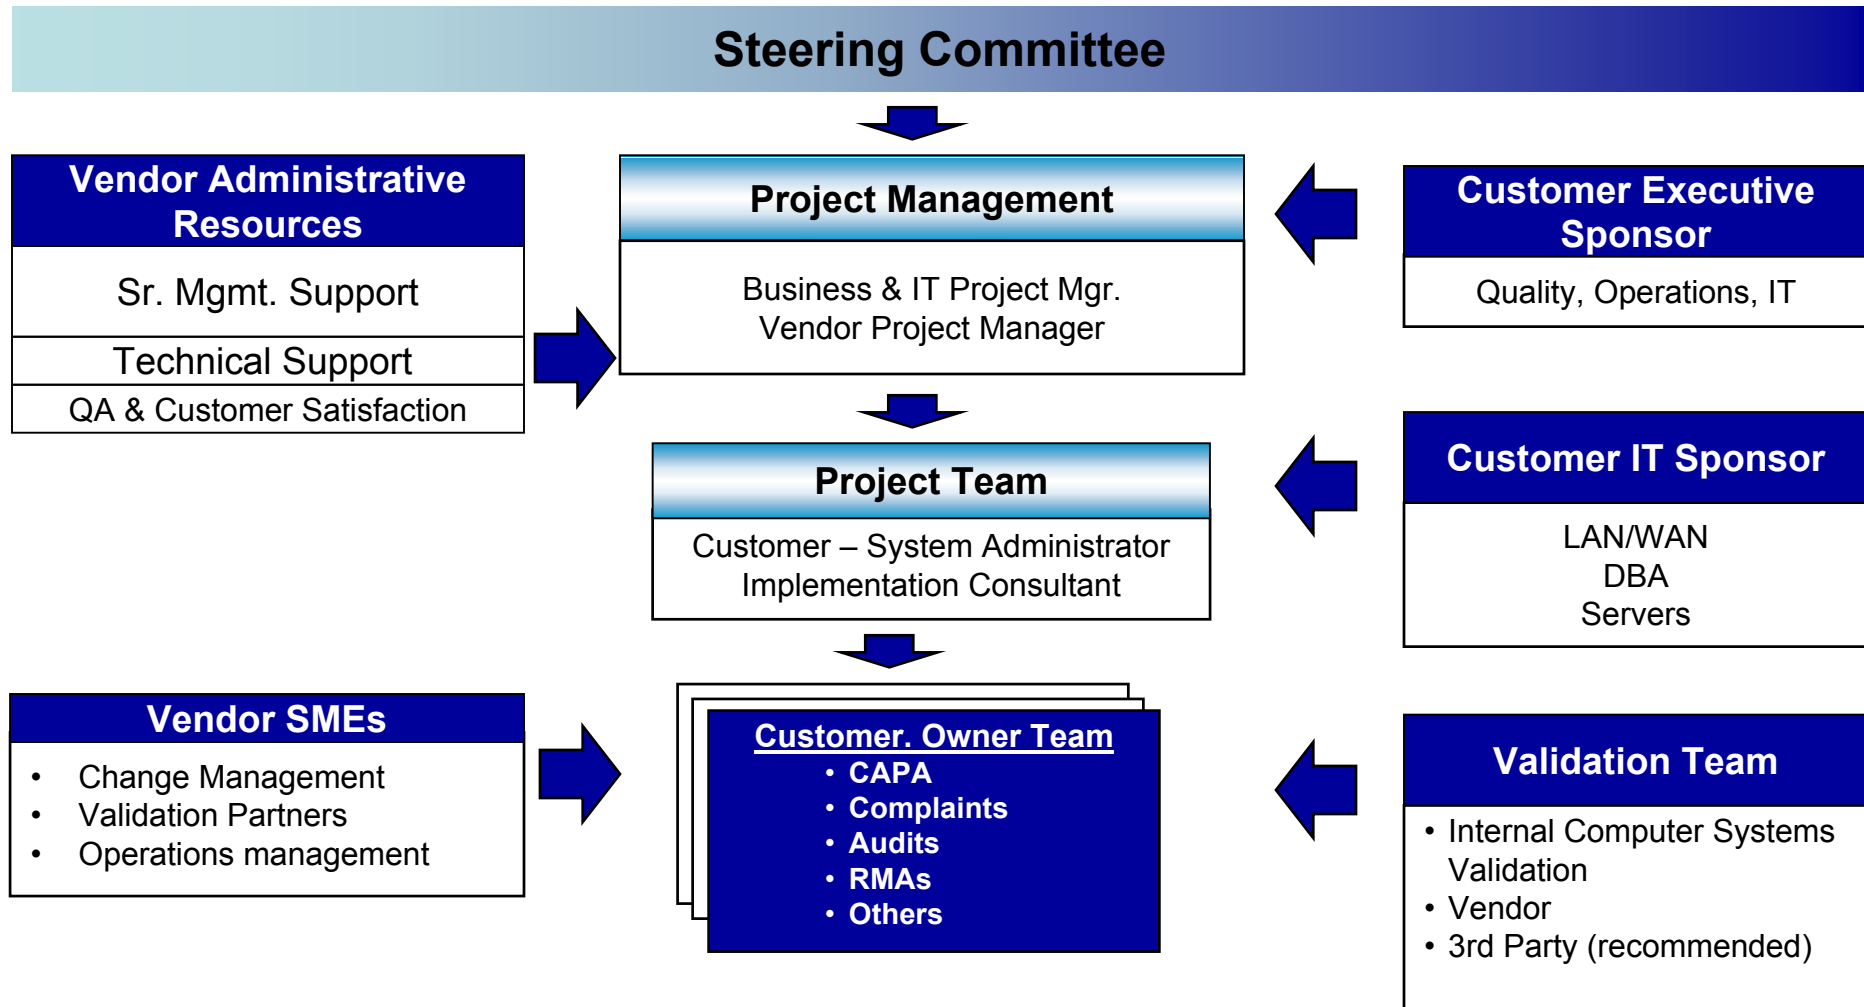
Steering Committee

Vendor Administrative Resources

Sr. Mgmt. Support

Technical Support

QA & Customer Satisfaction

Project Management

Business & IT Project Mgr.
Vendor Project Manager

Customer Executive Sponsor

Quality, Operations, IT

Project Team

Customer – System Administrator
Implementation Consultant

Customer IT Sponsor

LAN/WAN
DBA
Servers

Vendor SMEs

- Change Management
- Validation Partners
- Operations management

Customer. Owner Team

- CAPA
- Complaints
- Audits
- RMAs
- Others

Validation Team

- Internal Computer Systems Validation
- Vendor
- 3rd Party (recommended)